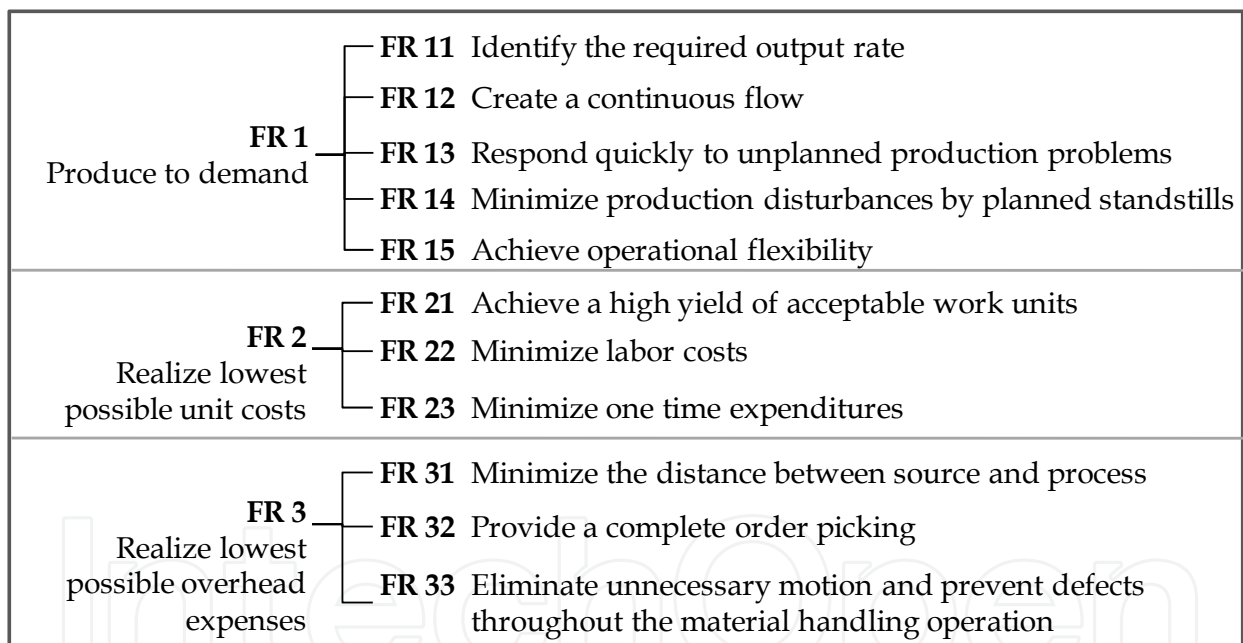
FR 1
Produce to demand

FR 11 Identify the required output rate
FR 12 Create a continuous flow
FR 13 Respond quickly to unplanned production problems
FR 14 Minimize production disturbances by planned standstills
FR 15 Achieve operational flexibility

FR 2
Realize lowest possible unit costs

FR 21 Achieve a high yield of acceptable work units
FR 22 Minimize labor costs
FR 23 Minimize one time expenditures

FR 3
Realize lowest possible overhead expenses

FR 31 Minimize the distance between source and process
FR 32 Provide a complete order picking
FR 33 Eliminate unnecessary motion and prevent defects throughout the material handling operation

IntechOpen